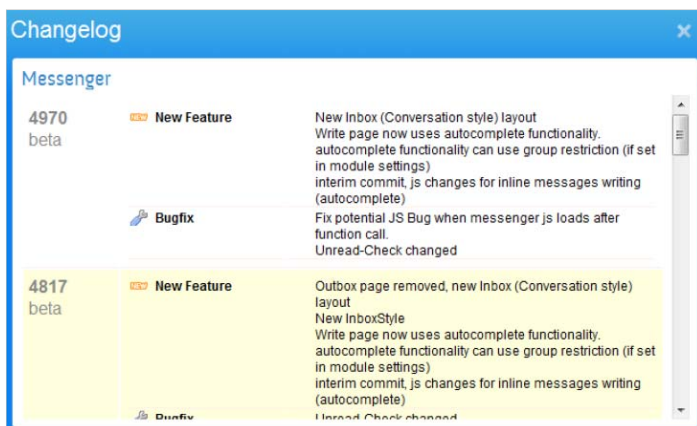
Changelog

×

Messenger

| | | |
|---|---|---|
| 4970 beta | NEW New Feature | New Inbox (Conversation style) layout<br>Write page now uses autocomplete functionality.<br>autocomplete functionality can use group restriction (if set in module settings)<br>interim commit, js changes for inline messages writing (autocomplete) |
| | Bugfix | Fix potential JS Bug when messenger js loads after function call.<br>Unread-Check changed |
| 4817 beta | NEW New Feature | Outbox page removed, new Inbox (Conversation style) layout<br>New InboxStyle<br>Write page now uses autocomplete functionality.<br>autocomplete functionality can use group restriction (if set in module settings)<br>interim commit, js changes for inline messages writing (autocomplete) |
| | Bugfix | Unread-Check changed |